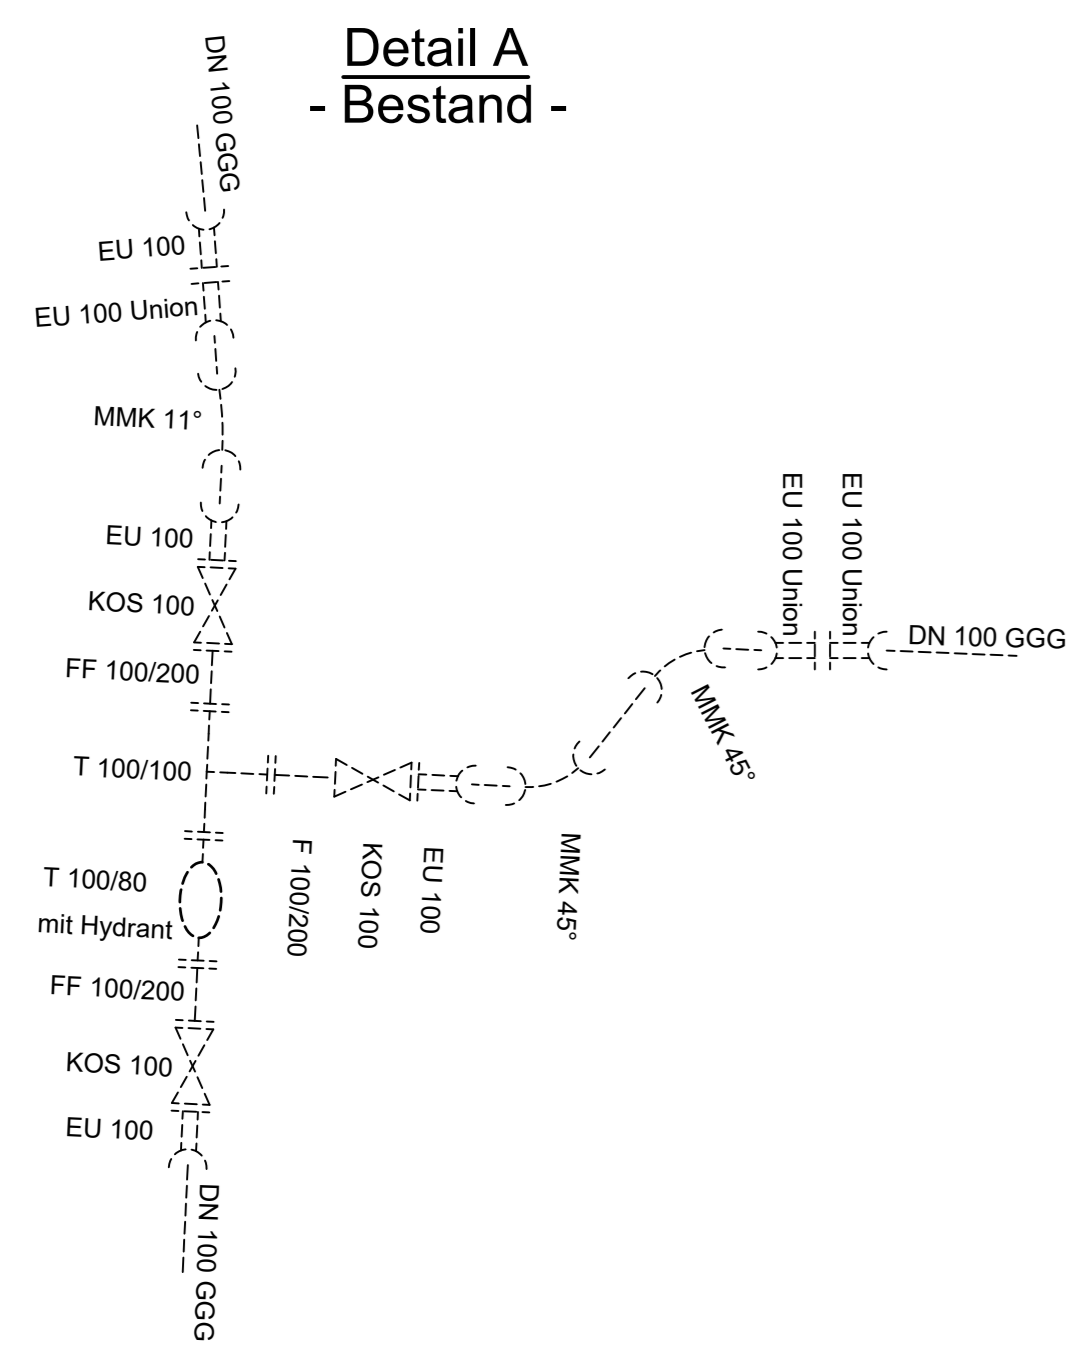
Detail A
- Bestand -

DN 100 GGG
EU 100
EU 100 Union
MMK 11°
EU 100
KOS 100
FF 100/200
T 100/100
T 100/80
mit Hydrant
FF 100/200
KOS 100
EU 100
DN 100 GGG

F 100/200
KOS 100
EU 100
MMK 45°
MMK 45°
EU 100 Union
EU 100 Union
DN 100 GGG